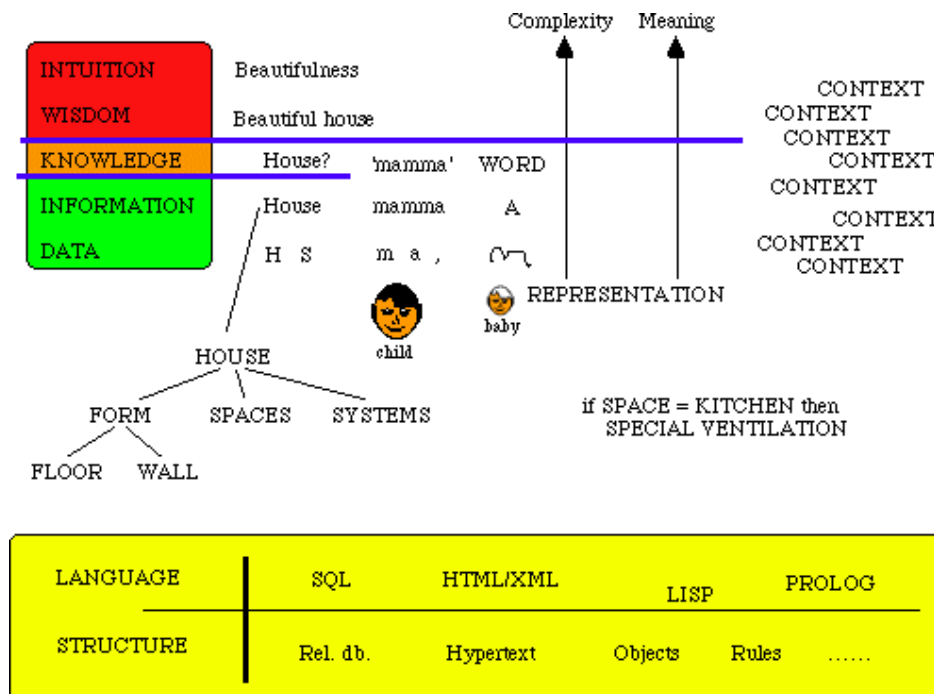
Complexity Meaning

INTUITION
WISDOM
KNOWLEDGE
INFORMATION
DATA

Beautifulness
Beautiful house
House? 'mamma' WORD
House mamma A
H S m a ,

CONTEXT
CONTEXT
CONTEXT
CONTEXT
CONTEXT
CONTEXT
CONTEXT
CONTEXT

REPRESENTATION
child
baby

HOUSE
FORM SPACES SYSTEMS
FLOOR WALL

if SPACE = KITCHEN then
SPECIAL VENTILATION

| LANGUAGE | SQL | HTML/XML | LISP | PROLOG | |
|---|---|---|---|---|---|
| STRUCTURE | Rel. db. | Hypertext | Objects | Rules | ...... |